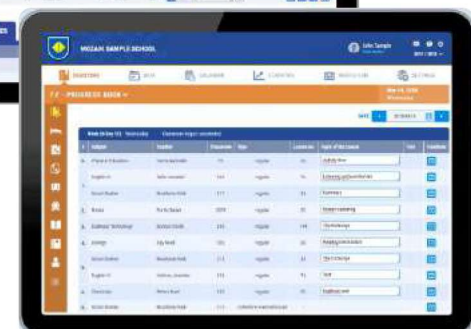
MOZAIK SAMPLE SCHOOL

John Sample

DASHBOARD

BOOK

CALENDAR

STATISTICS

MESSAGES

SETTINGS

7 / A - PROGRESS BOOK

DATE

| # | Subject | Teacher | Classroom | Type | Lesson no. | Topic of the Lesson | Test | Functions |
|---|---|---|---|---|---|---|---|---|
| 1. | Physical Education | | | regular | | Activity time | | |
| | English VI | | | regular | | | | |
| | Social Studies | | | regular | | Summary | | |
| 2. | Music | | | regular | | | | |
| 3. | | | | regular | | | | |
| 4. | Biology | | | regular | | | | |
| | Social Studies | | | regular | | | | |
| | English VI | | | regular | | Test | | |
| 5. | Chemistry | | | regular | | | | |
| 6. | Social Studies | | | | | | | |